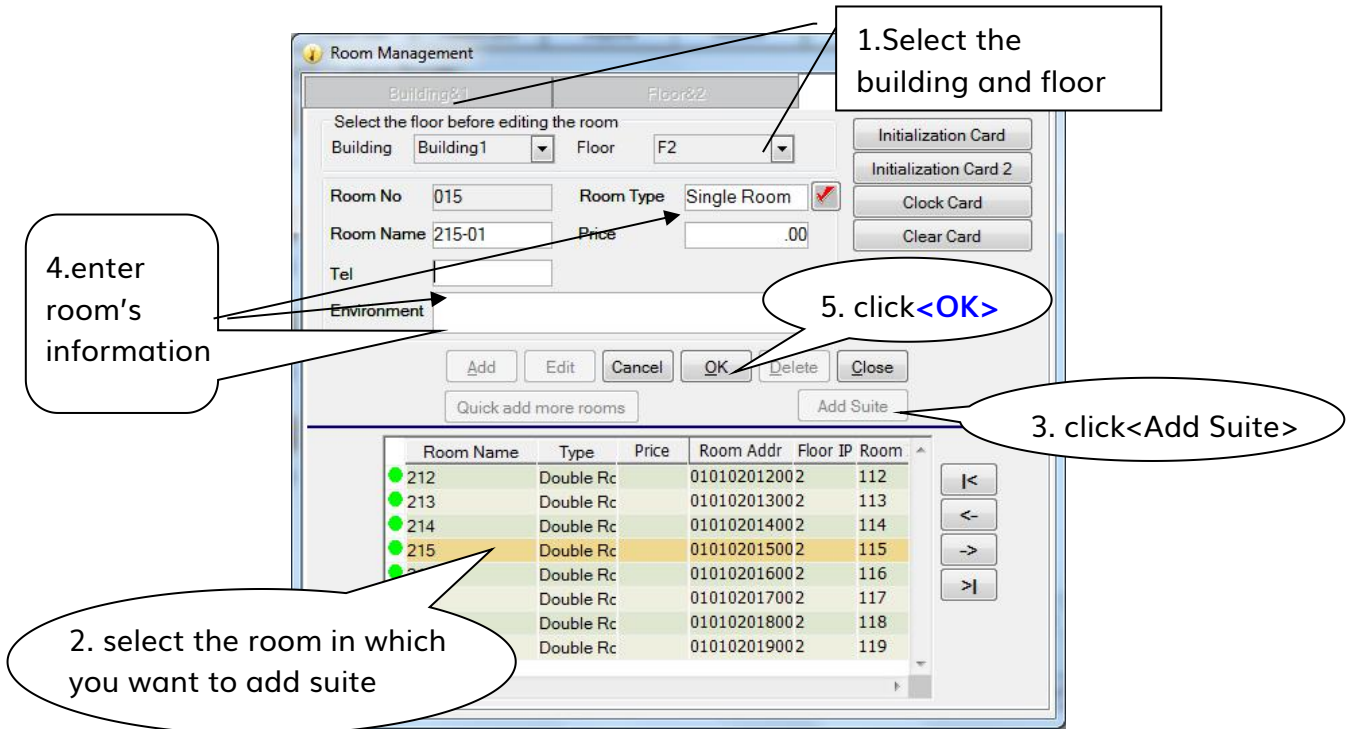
Room Management

Building&1

Floor&2

1.Select the building and floor

Select the floor before editing the room

Building Building1 Floor F2

Initialization Card

Initialization Card 2

Clock Card

Clear Card

Room No 015

Room Type Single Room

Room Name 215-01

Price .00

Tel

Environment

4.enter room's information

5. click<OK>

Add Edit Cancel OK Delete Close

Quick add more rooms

Add Suite

3. click<Add Suite>

| Room Name | Type | Price | Room Addr | Floor IP | Room |
|---|---|---|---|---|---|
| 212 | Double Rc | | 0101020120002 | | 112 |
| 213 | Double Rc | | 0101020130002 | | 113 |
| 214 | Double Rc | | 0101020140002 | | 114 |
| 215 | Double Rc | | 0101020150002 | | 115 |
| | Double Rc | | 0101020160002 | | 116 |
| | Double Rc | | 0101020170002 | | 117 |
| | Double Rc | | 0101020180002 | | 118 |
| | Double Rc | | 0101020190002 | | 119 |

|<

<-

->

>|

2. select the room in which you want to add suite